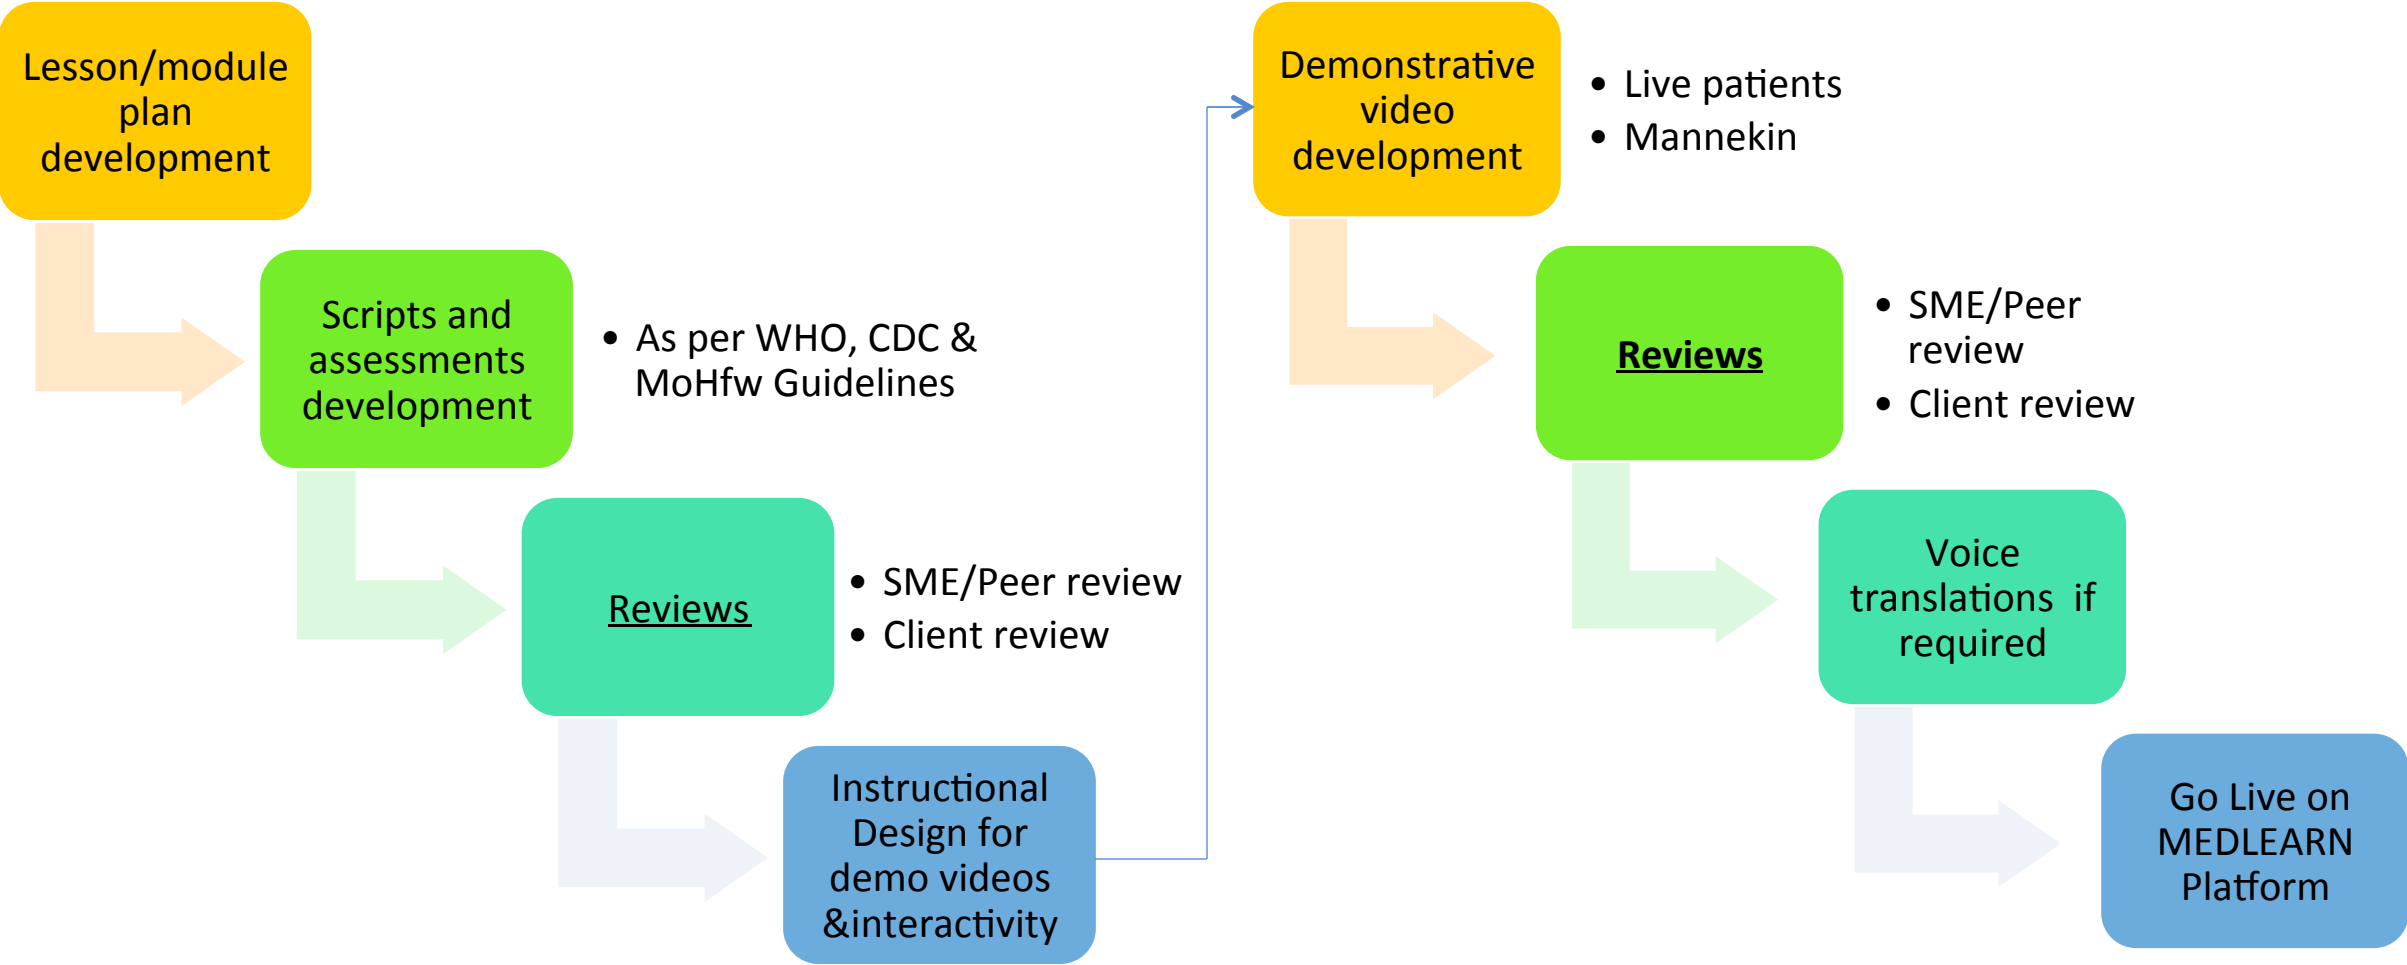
Lesson/module plan development

Scripts and assessments development

• As per WHO, CDC & MoHfw Guidelines

Reviews

• SME/Peer review
• Client review

Instructional Design for demo videos &interactivity

Demonstrative video development

• Live patients
• Mannekin

Reviews

• SME/Peer review
• Client review

Voice translations if required

Go Live on MEDLEARN Platform